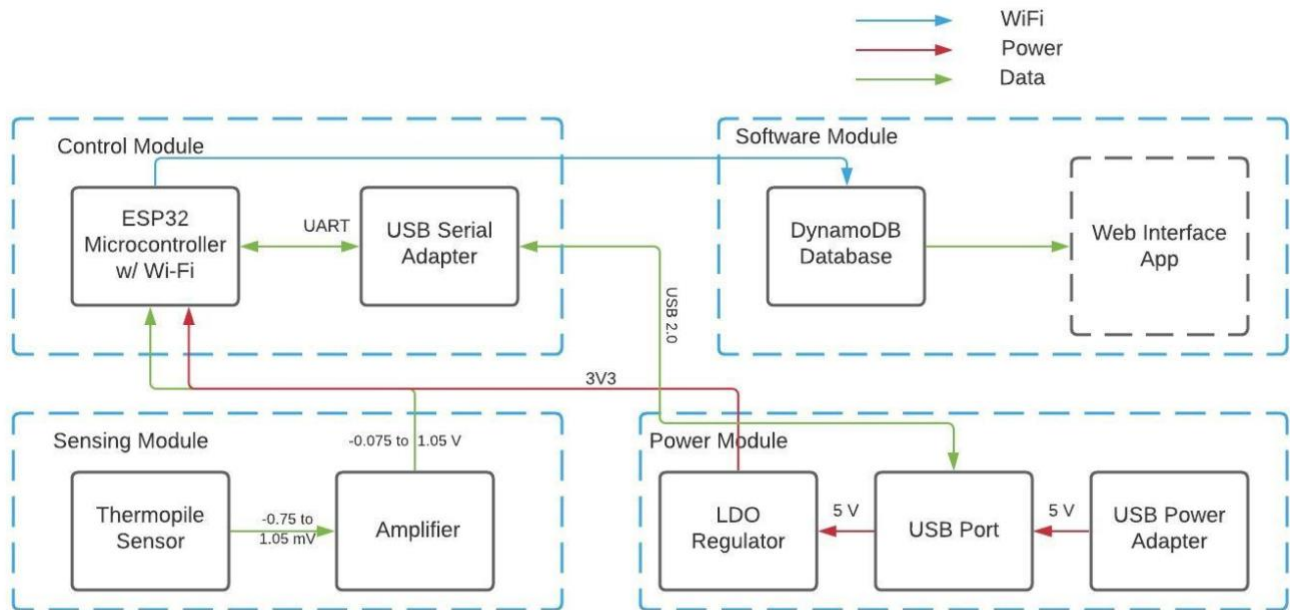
WiFi
Power
Data

Control Module

ESP32 Microcontroller w/ Wi-Fi

UART

USB Serial Adapter

Software Module

DynamoDB Database

Web Interface App

USB 2.0

3V3

Sensing Module

-0.075 to 1.05 V

Thermopile Sensor

-0.75 to 1.05 mV

Amplifier

Power Module

LDO Regulator

5 V

USB Port

5 V

USB Power Adapter